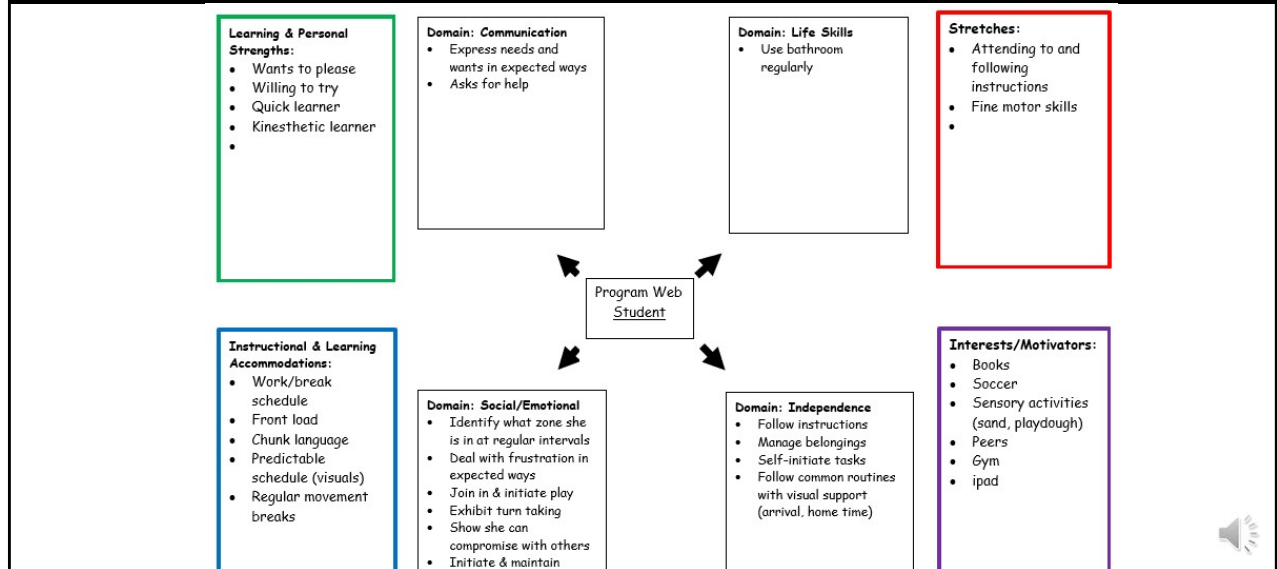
**Learning & Personal Strengths:**
- Wants to please
- Willing to try
- Quick learner
- Kinesthetic learner
- 

**Domain: Communication**
- Express needs and wants in expected ways
- Asks for help

**Domain: Life Skills**
- Use bathroom regularly

**Stretches:**
- Attending to and following instructions
- Fine motor skills
- 

Program Web
Student

**Instructional & Learning Accommodations:**
- Work/break schedule
- Front load
- Chunk language
- Predictable schedule (visuals)
- Regular movement breaks

**Domain: Social/Emotional**
- Identify what zone she is in at regular intervals
- Deal with frustration in expected ways
- Join in & initiate play
- Exhibit turn taking
- Show she can compromise with others
- Initiate & maintain

**Domain: Independence**
- Follow instructions
- Manage belongings
- Self-initiate tasks
- Follow common routines with visual support (arrival, home time)

**Interests/Motivators:**
- Books
- Soccer
- Sensory activities (sand, playdough)
- Peers
- Gym
- ipad